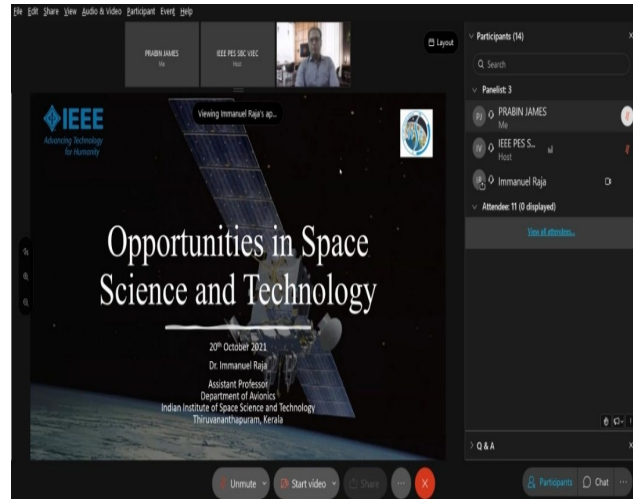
File Edit Share View Audio & Video Participant Event Help

PRABIN JAMES
Me

IEEE PES SBC VJEC
Host

Layout

Viewing Immanuel Raja's ap...

IEEE
Advancing Technology for Humanity

Opportunities in Space Science and Technology

20th October 2021
Dr. Immanuel Raja
Assistant Professor
Department of Avionics
Indian Institute of Space Science and Technology
Thiruvananthapuram, Kerala

Participants (14)

Search

Panelist: 3

PJ PRABIN JAMES
Me

IV IEEE PES S...
Host

IR Immanuel Raja

Attendee: 11 (0 displayed)

View all attendees...

Q & A

Unmute

Start video

Share

Participants

Chat